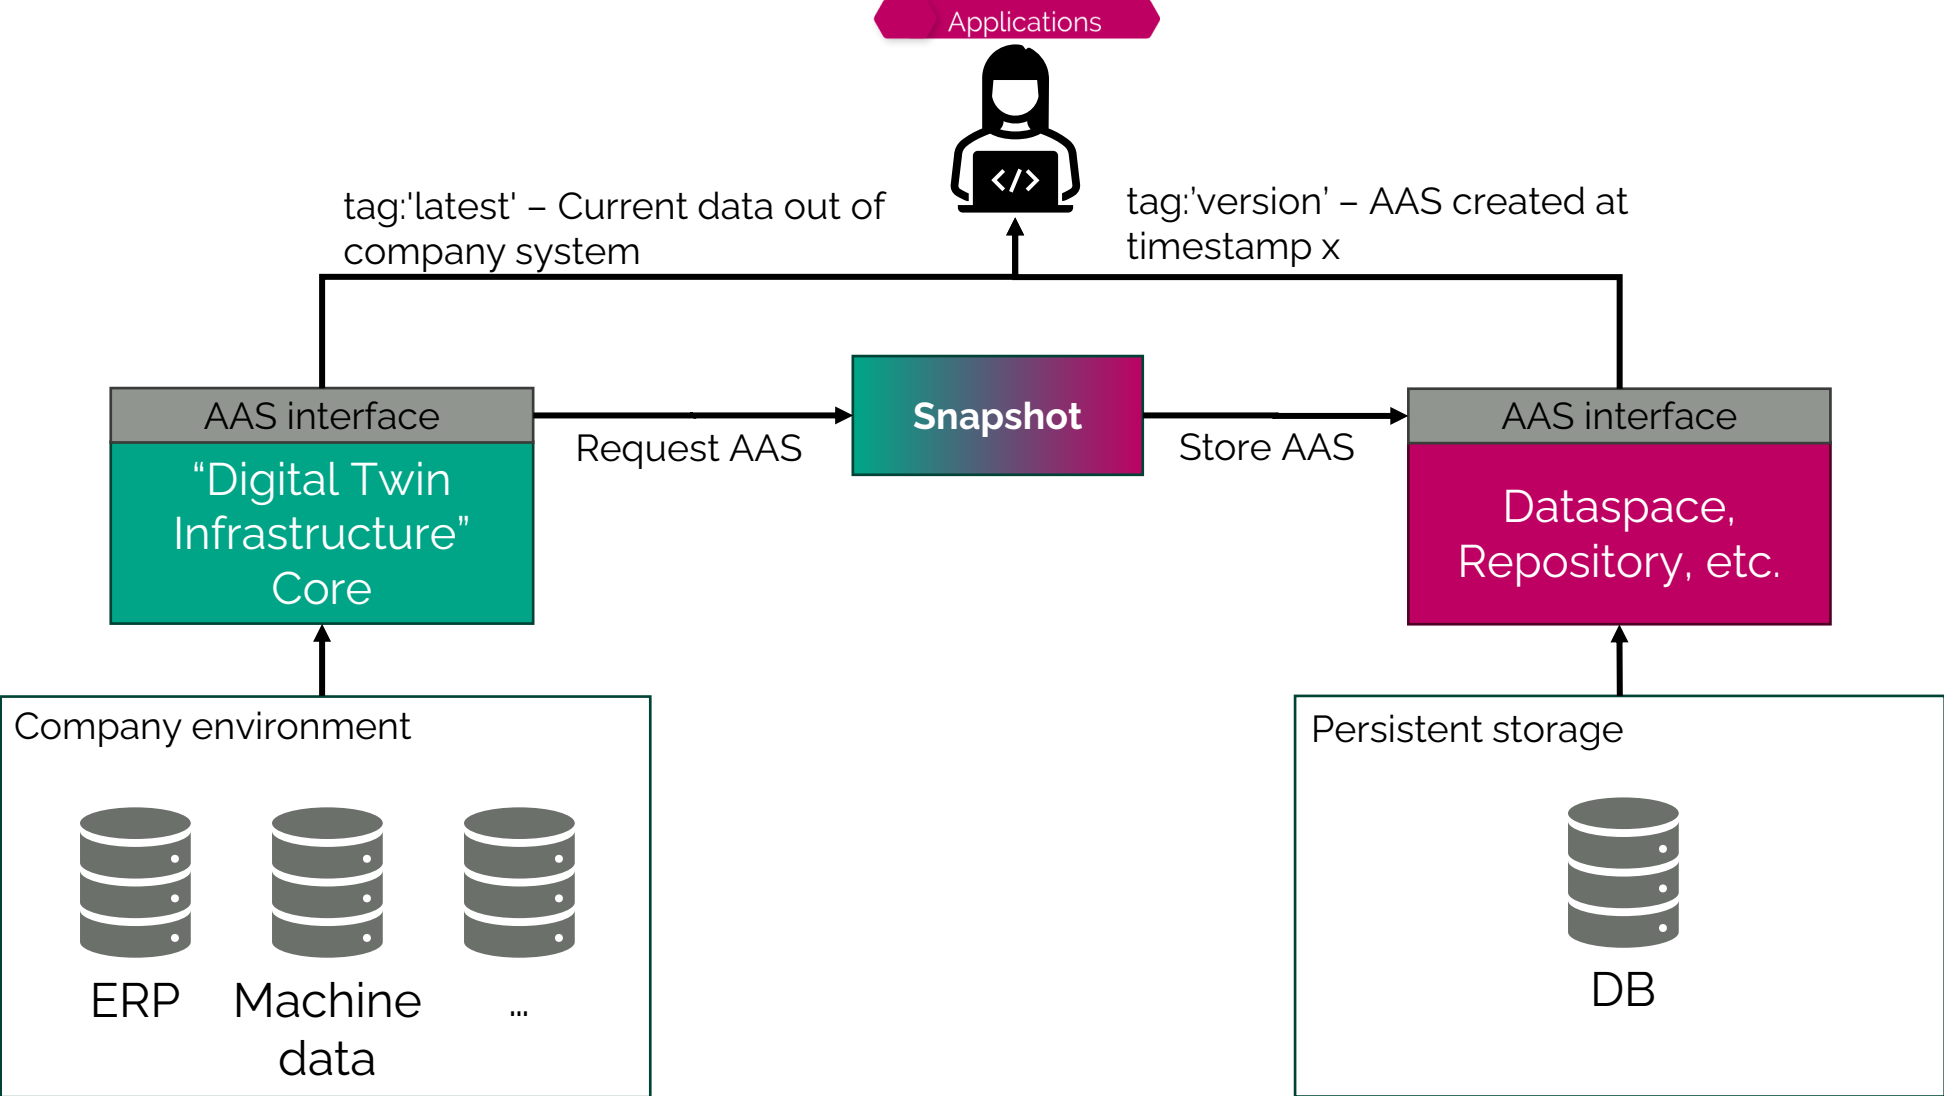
Applications

</>

tag:'latest' – Current data out of company system

tag:'version' – AAS created at timestamp x

AAS interface

"Digital Twin Infrastructure" Core

Request AAS

Snapshot

Store AAS

AAS interface

Dataspace, Repository, etc.

Company environment

ERP

Machine data

...

Persistent storage

DB